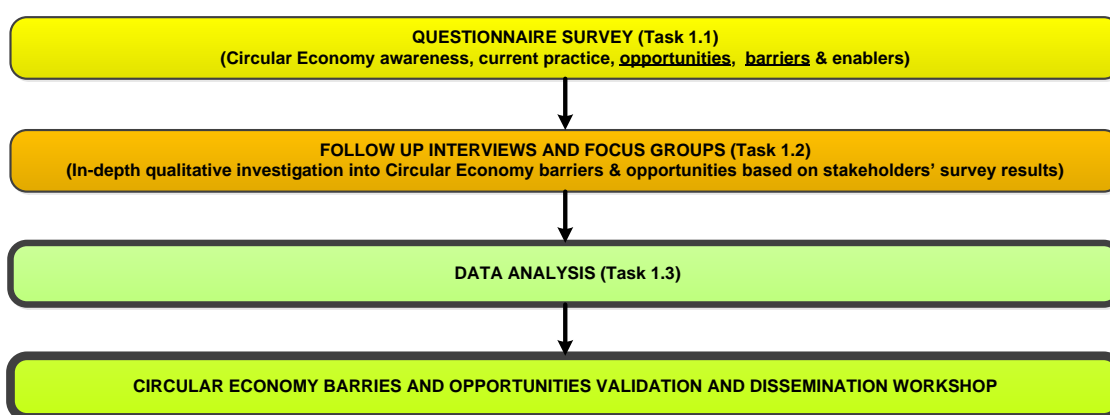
QUESTIONNAIRE SURVEY (Task 1.1)
(Circular Economy awareness, current practice, opportunities, barriers & enablers)

FOLLOW UP INTERVIEWS AND FOCUS GROUPS (Task 1.2)
(In-depth qualitative investigation into Circular Economy barriers & opportunities based on stakeholders' survey results)

DATA ANALYSIS (Task 1.3)

CIRCULAR ECONOMY BARRIES AND OPPORTUNITIES VALIDATION AND DISSEMINATION WORKSHOP